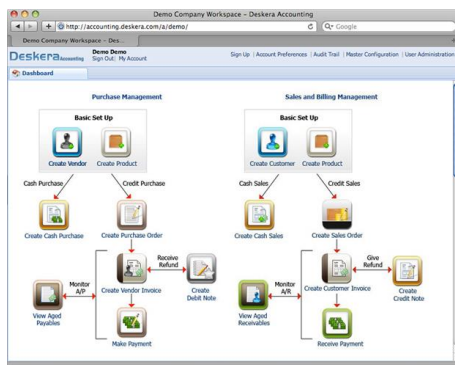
Demo Company Workspace - Deskera Accounting

http://accounting.deskera.com/a/demo/

Google

Demo Company Workspace - Des...

Deskera Accounting

Demo Demo
Sign Out: My Account

Sign Up | Account Preferences | Audit Trail | Master Configuration | User Administration

Dashboard

Purchase Management

Basic Set Up

Create Vendor

Create Product

Cash Purchase

Credit Purchase

Create Cash Purchase

Create Purchase Order

Receive Refund

Monitor A/P

View Aged Payables

Create Vendor Invoice

Create Debit Note

Make Payment

Sales and Billing Management

Basic Set Up

Create Customer

Create Product

Cash Sales

Credit Sales

Create Cash Sales

Create Sales Order

Give Refund

Monitor A/R

View Aged Receivables

Create Customer Invoice

Create Credit Note

Receive Payment